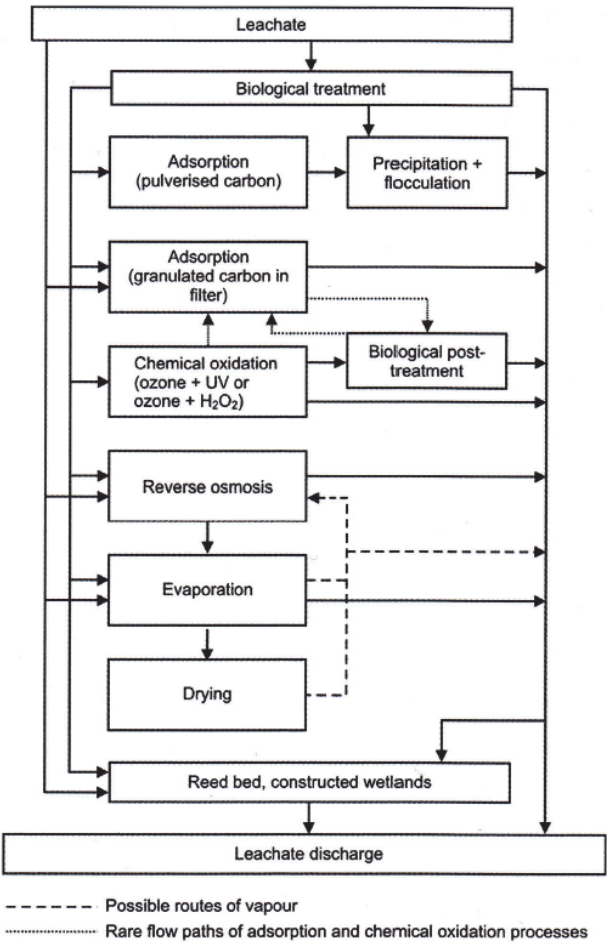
Leachate

Biological treatment

Adsorption (pulverised carbon)

Precipitation + flocculation

Adsorption (granulated carbon in filter)

Chemical oxidation (ozone + UV or ozone + $H_2O_2$)

Biological post-treatment

Reverse osmosis

Evaporation

Drying

Reed bed, constructed wetlands

Leachate discharge

Possible routes of vapour

Rare flow paths of adsorption and chemical oxidation processes